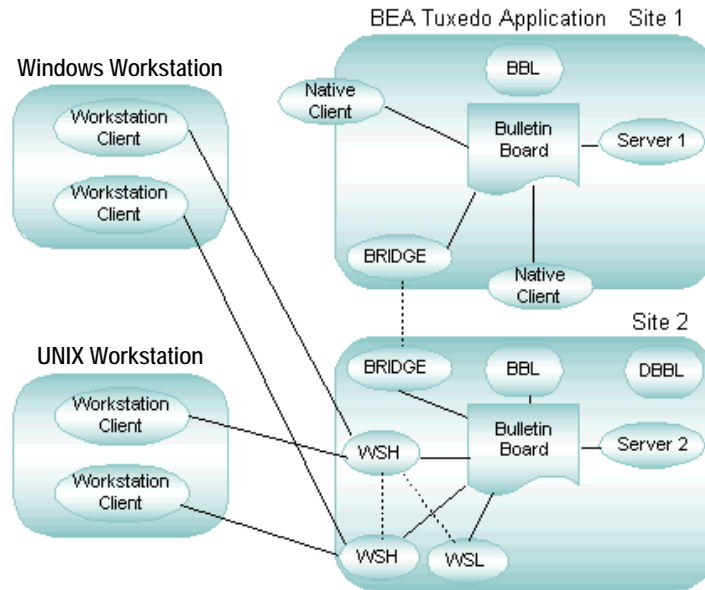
BEA Tuxedo Application Site 1

Windows Workstation

BBL

Native Client

Workstation Client

Bulletin Board

Server 1

Workstation Client

BRIDGE

Native Client

Site 2

UNIX Workstation

BRIDGE

BBL

DBBL

Workstation Client

Bulletin Board

Server 2

WSH

Workstation Client

WSH

WSL